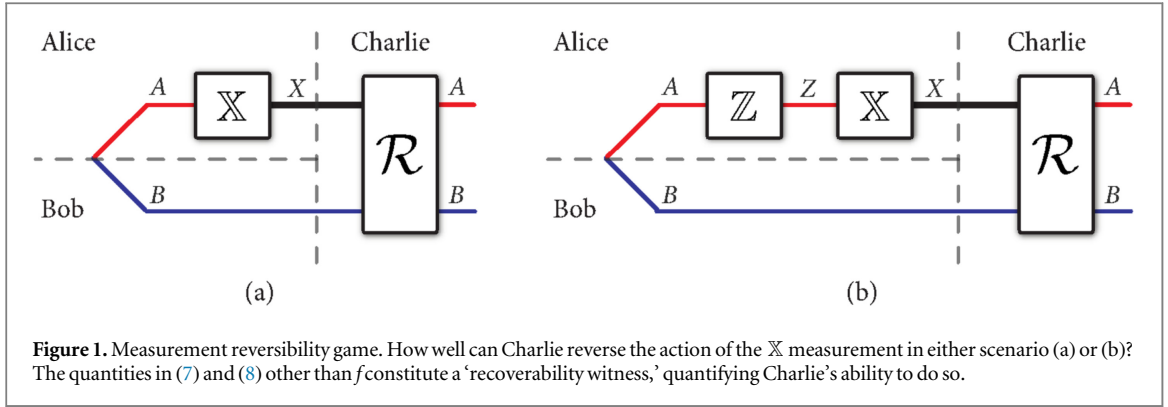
Alice

Charlie

$A$

$\mathbb{X}$

$X$

$A$

$\mathcal{R}$

Bob

$B$

$B$

(a)

Alice

Charlie

$A$

$\mathbb{Z}$

$Z$

$\mathbb{X}$

$X$

$A$

$\mathcal{R}$

Bob

$B$

$B$

(b)

**Figure 1.** Measurement reversibility game. How well can Charlie reverse the action of the $\mathbb{X}$ measurement in either scenario (a) or (b)? The quantities in (7) and (8) other than $f$ constitute a 'recoverability witness,' quantifying Charlie's ability to do so.